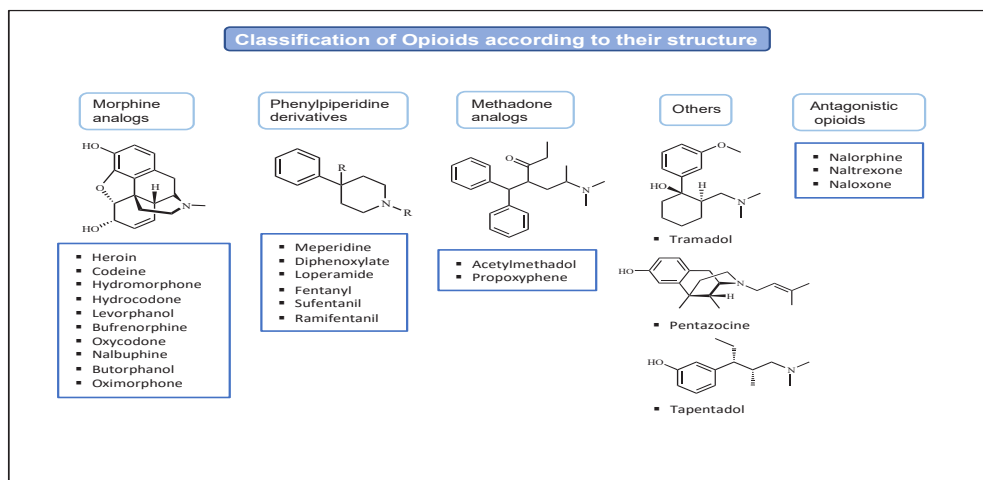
Classification of Opioids according to their structure

Morphine analogs

HO
O
H
N
HO

- Heroin
- Codeine
- Hydromorphone
- Hydrocodone
- Levorphanol
- Bufrenorphine
- Oxycodone
- Nalbuphine
- Butorphanol
- Oximorphone

Phenylpiperidine derivatives

R
N
R

- Meperidine
- Diphenoxylate
- Loperamide
- Fentanyl
- Sufentanil
- Ramifentanil

Methadone analogs

O
N

- Acetylmethadol
- Propoxyphene

Others

O
HO
H
N

- Tramadol

HO
N
H

- Pentazocine

HO
N

- Tapentadol

Antagonistic opioids

- Nalorphine
- Naltrexone
- Naloxone